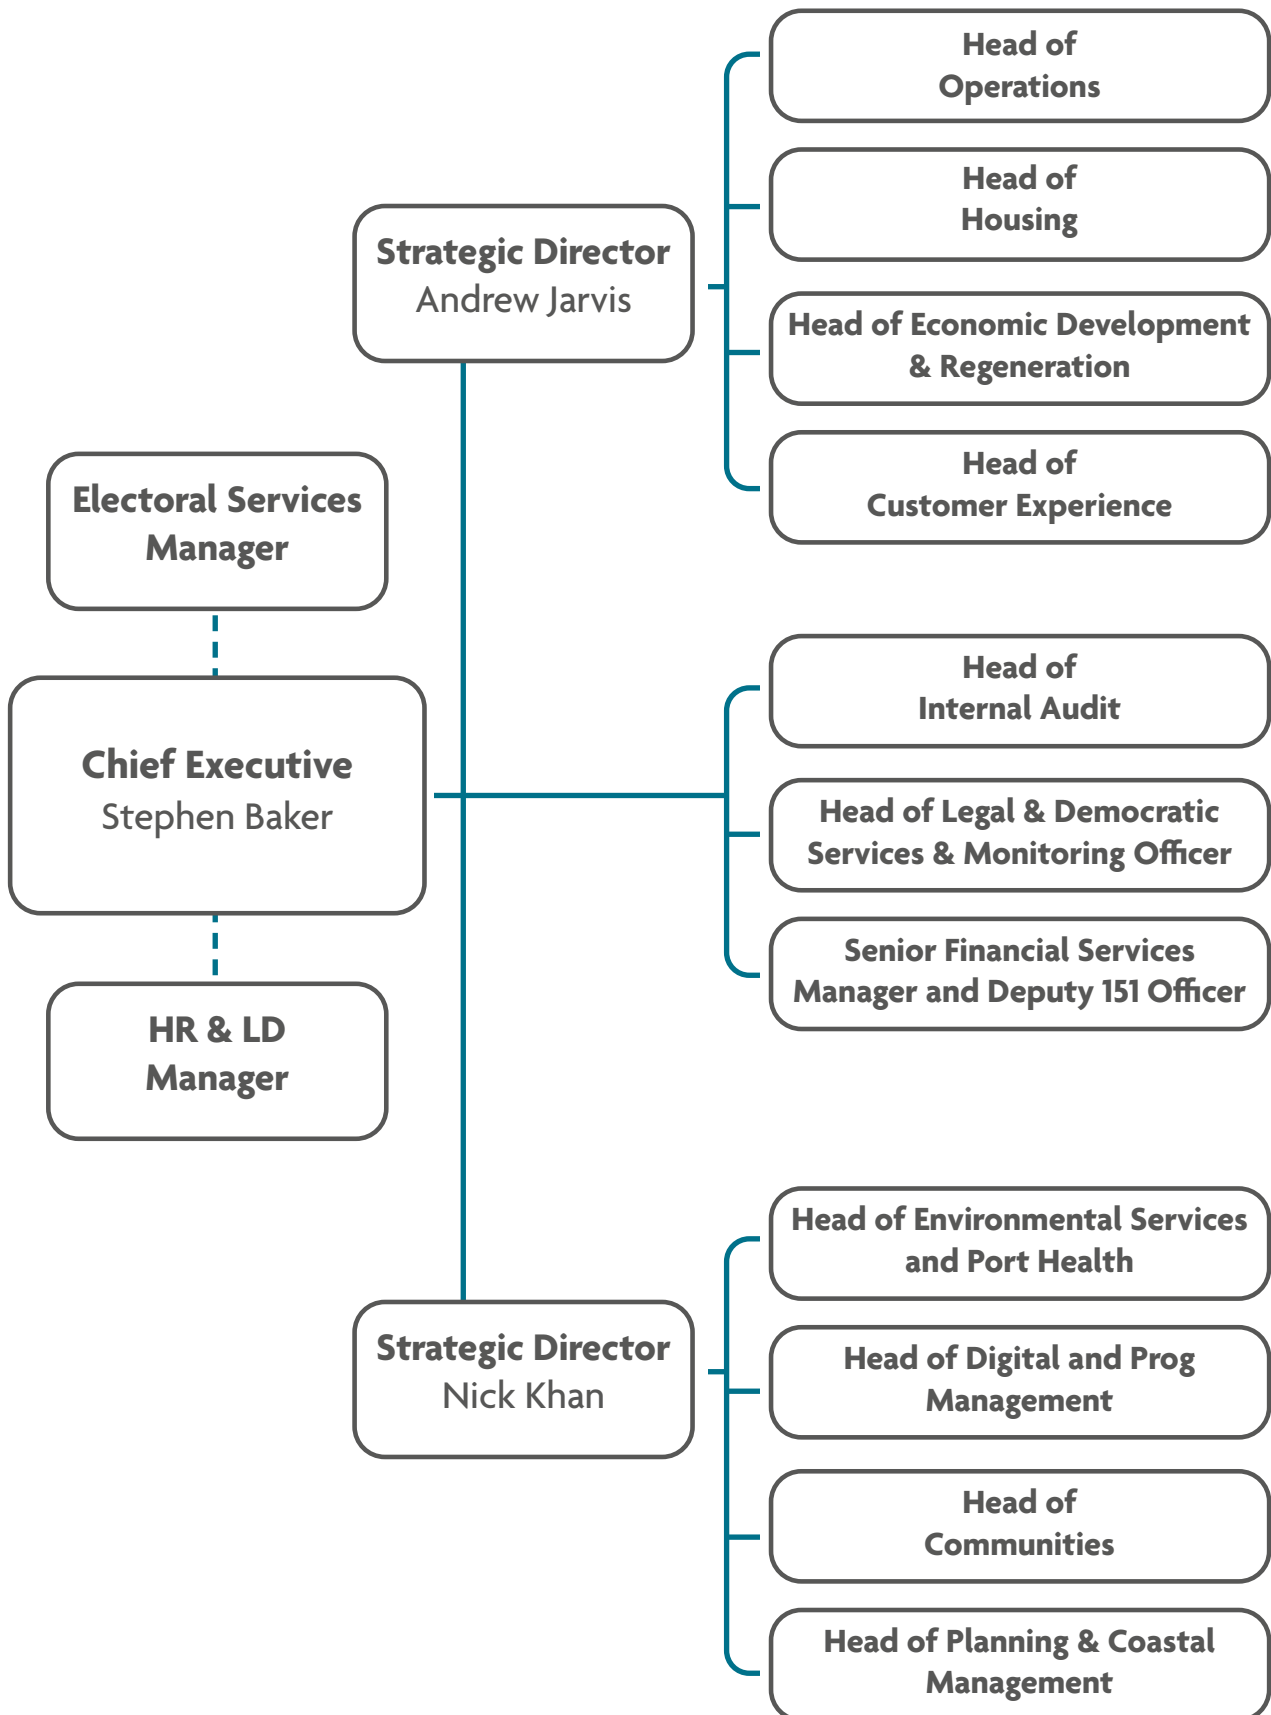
Head of Operations

Head of Housing

Strategic Director
Andrew Jarvis

Head of Economic Development & Regeneration

Head of Customer Experience

Electoral Services Manager

Head of Internal Audit

Chief Executive
Stephen Baker

Head of Legal & Democratic Services & Monitoring Officer

Senior Financial Services Manager and Deputy 151 Officer

HR & LD Manager

Head of Environmental Services and Port Health

Strategic Director
Nick Khan

Head of Digital and Prog Management

Head of Communities

Head of Planning & Coastal Management